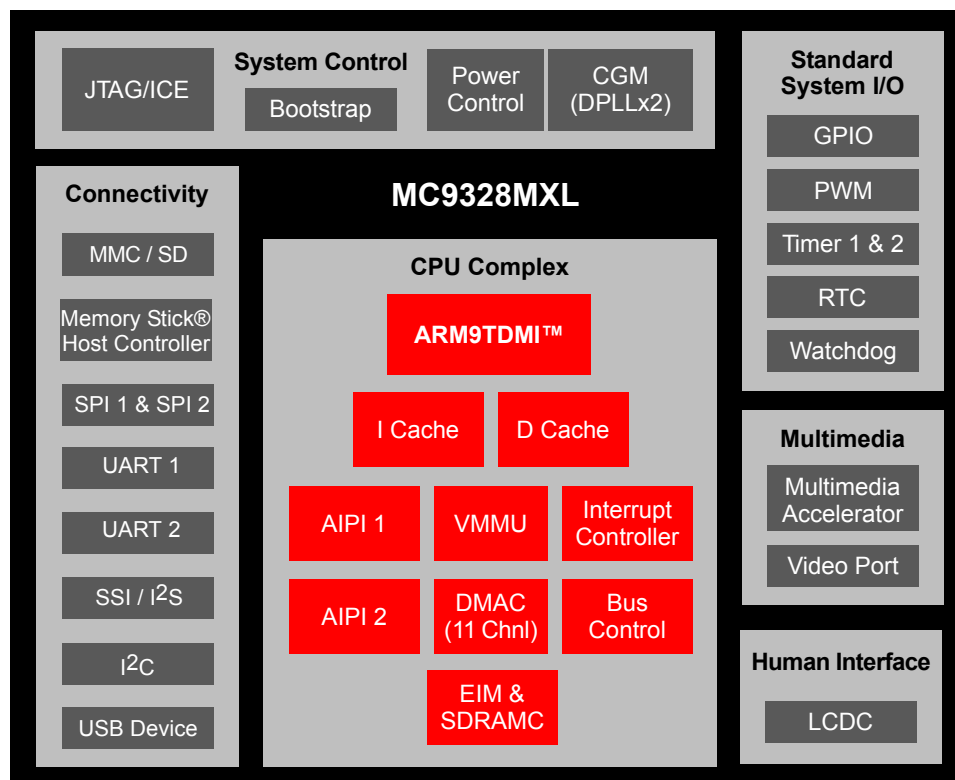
JTAG/ICE

System Control

Bootstrap

Power Control

CGM (DPLLx2)

Standard System I/O

GPIO

PWM

Timer 1 & 2

RTC

Watchdog

Connectivity

MMC / SD

Memory Stick® Host Controller

SPI 1 & SPI 2

UART 1

UART 2

SSI / $I^2S$

$I^2C$

USB Device

MC9328MXL

CPU Complex

ARM9TDMI™

I Cache

D Cache

AIPI 1

VMMU

Interrupt Controller

AIPI 2

DMAC (11 Chnl)

Bus Control

EIM & SDRAMC

Multimedia

Multimedia Accelerator

Video Port

Human Interface

LCDC